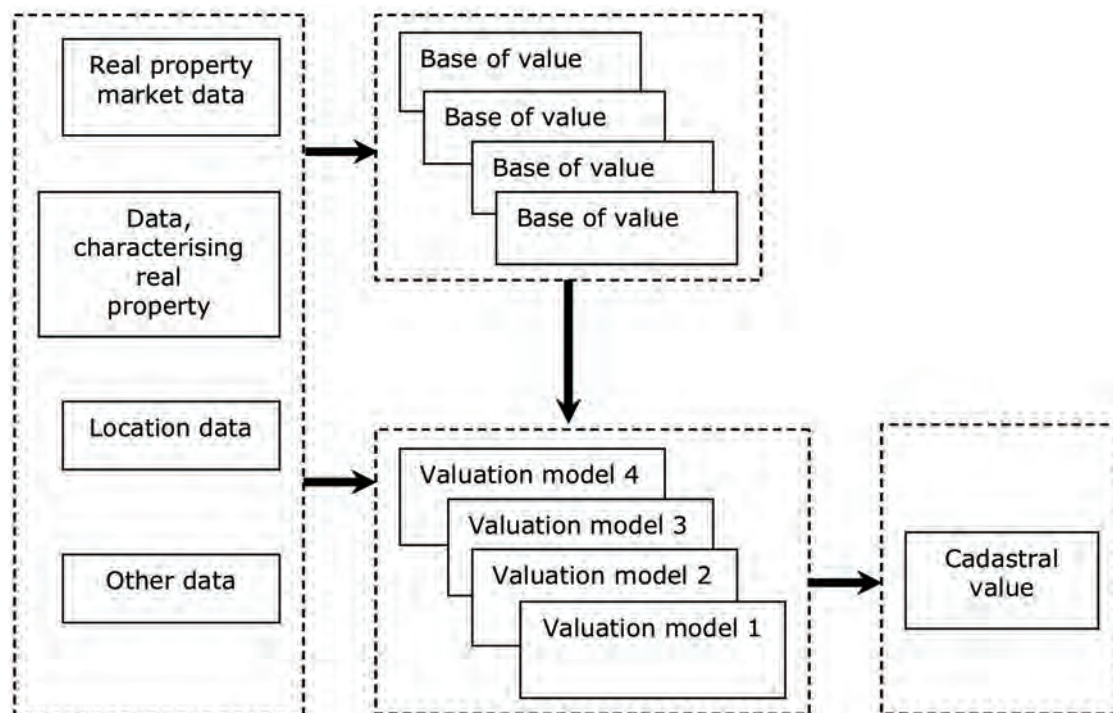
Real property market data

Data, characterising real property

Location data

Other data

Base of value

Base of value

Base of value

Base of value

Valuation model 4

Valuation model 3

Valuation model 2

Valuation model 1

Cadastral value